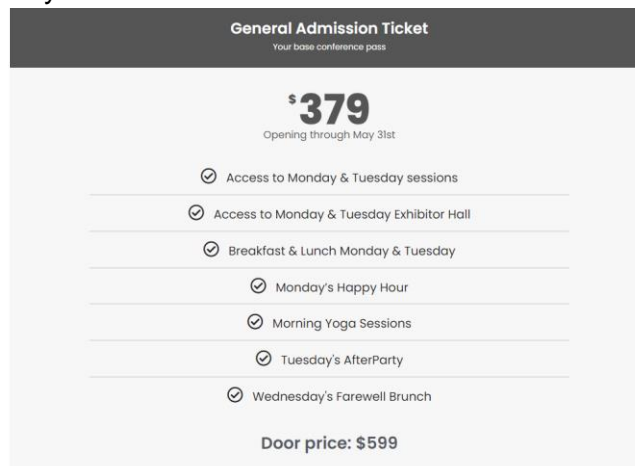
General Admission Ticket
Your base conference pass

$379
Opening through May 31st

Access to Monday & Tuesday sessions

Access to Monday & Tuesday Exhibitor Hall

Breakfast & Lunch Monday & Tuesday

Monday's Happy Hour

Morning Yoga Sessions

Tuesday's AfterParty

Wednesday's Farewell Brunch

Door price: $599